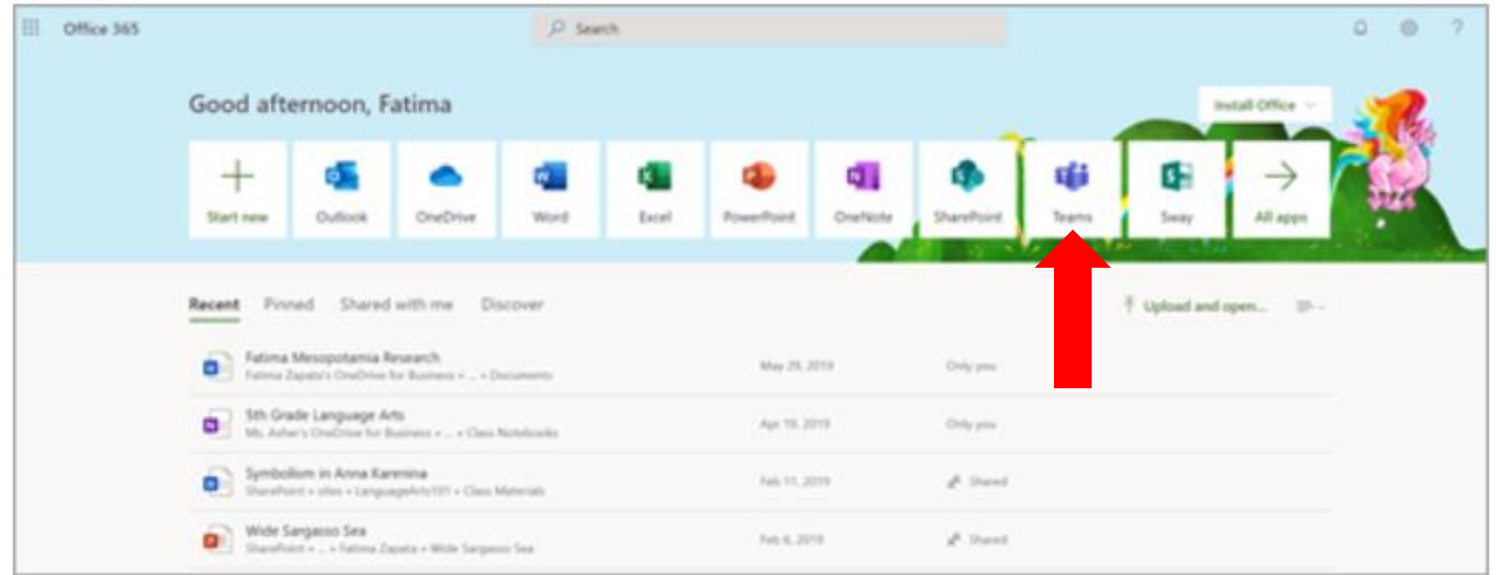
Office 365

Search

Good afternoon, Fatima

Install Office

Start new
Outlook
OneDrive
Word
Excel
PowerPoint
OneNote
SharePoint
Teams
Sway
All apps

Recent Pinned Shared with me Discover

Upload and open...

| | | |
|---|---|---|
| Fatima Mesopotamia Research<br>Fatima Zapata's OneDrive for Business » ... » Documents | May 29, 2019 | Only you |
| 5th Grade Language Arts<br>Ms. Asher's OneDrive for Business » ... » Class Notebooks | Apr 19, 2019 | Only you |
| Symbolism in Anna Karenina<br>SharePoint » sites » LanguageArts101 » Class Materials | Feb 11, 2019 | Shared |
| Wide Sargasso Sea<br>SharePoint » ... » Fatima Zapata » Wide Sargasso Sea | Feb 6, 2019 | Shared |